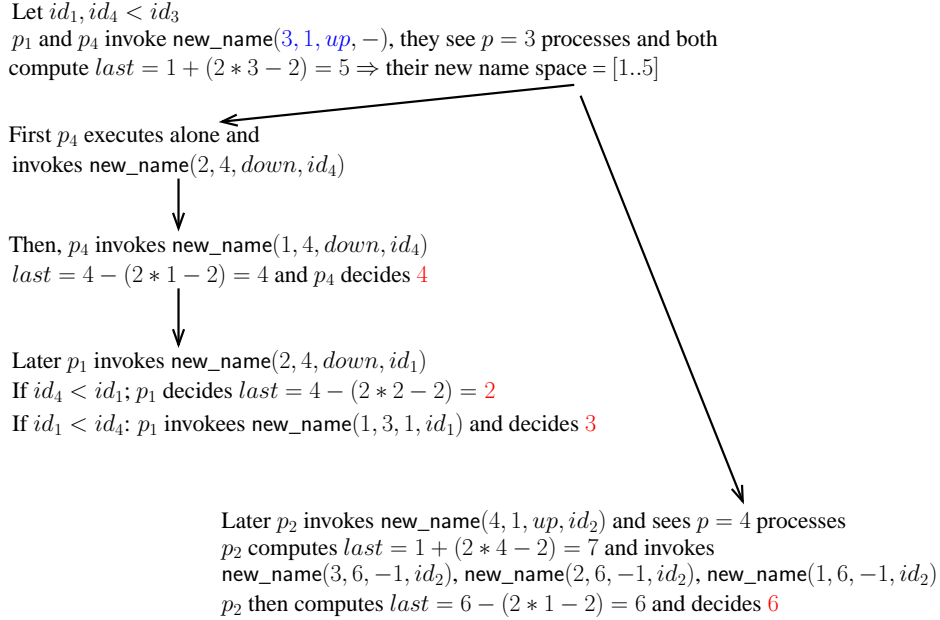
Let $id_1, id_4 < id_3$
$p_1$ and $p_4$ invoke new_name$(3, 1, up, -)$, they see $p = 3$ processes and both compute $last = 1 + (2 * 3 - 2) = 5 \Rightarrow$ their new name space $= [1..5]$

First $p_4$ executes alone and invokes new_name$(2, 4, down, id_4)$

Then, $p_4$ invokes new_name$(1, 4, down, id_4)$
$last = 4 - (2 * 1 - 2) = 4$ and $p_4$ decides $4$

Later $p_1$ invokes new_name$(2, 4, down, id_1)$
If $id_4 < id_1$; $p_1$ decides $last = 4 - (2 * 2 - 2) = 2$
If $id_1 < id_4$: $p_1$ invokees new_name$(1, 3, 1, id_1)$ and decides $3$

Later $p_2$ invokes new_name$(4, 1, up, id_2)$ and sees $p = 4$ processes
$p_2$ computes $last = 1 + (2 * 4 - 2) = 7$ and invokes
new_name$(3, 6, -1, id_2)$, new_name$(2, 6, -1, id_2)$, new_name$(1, 6, -1, id_2)$
$p_2$ then computes $last = 6 - (2 * 1 - 2) = 6$ and decides $6$